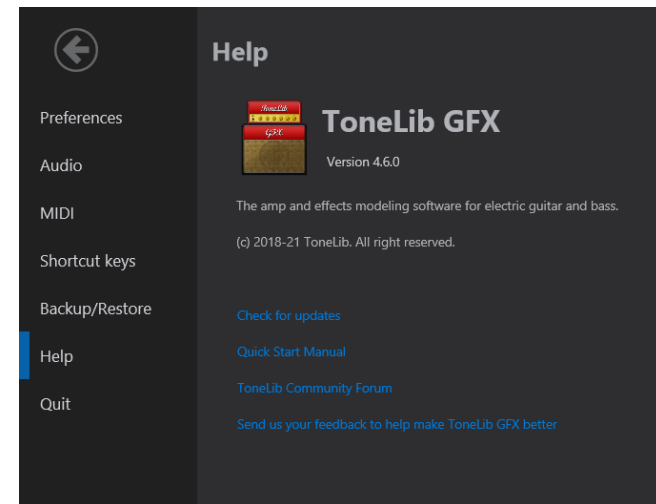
Preferences

Audio

MIDI

Shortcut keys

Backup/Restore

Help

Quit

Help

ToneLib
GFX

ToneLib GFX

Version 4.6.0

The amp and effects modeling software for electric guitar and bass.

(c) 2018-21 ToneLib. All right reserved.

Check for updates

Quick Start Manual

ToneLib Community Forum

Send us your feedback to help make ToneLib GFX better